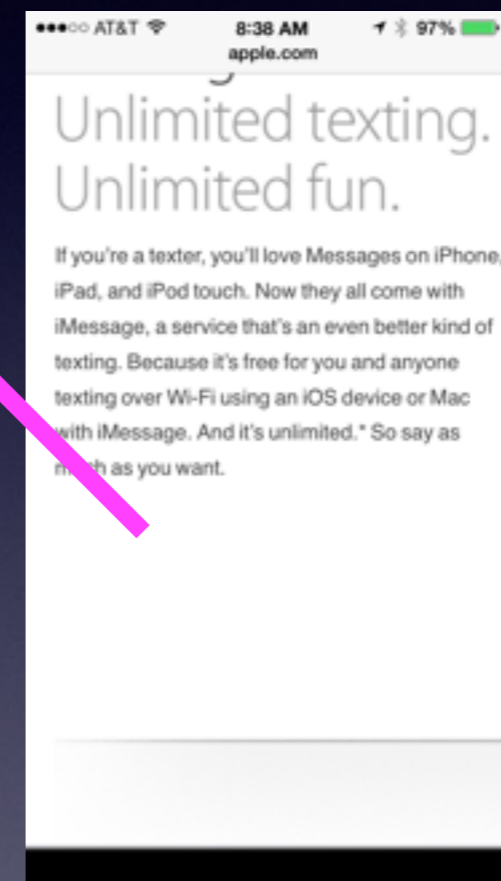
●●●○○ AT&T 8:38 AM 97%
apple.com

Unlimited texting. Unlimited fun.

If you're a texter, you'll love Messages on iPhone, iPad, and iPod touch. Now they all come with iMessage, a service that's an even better kind of texting. Because it's free for you and anyone texting over Wi-Fi using an iOS device or Mac with iMessage. And it's unlimited.* So say as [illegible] as you want.